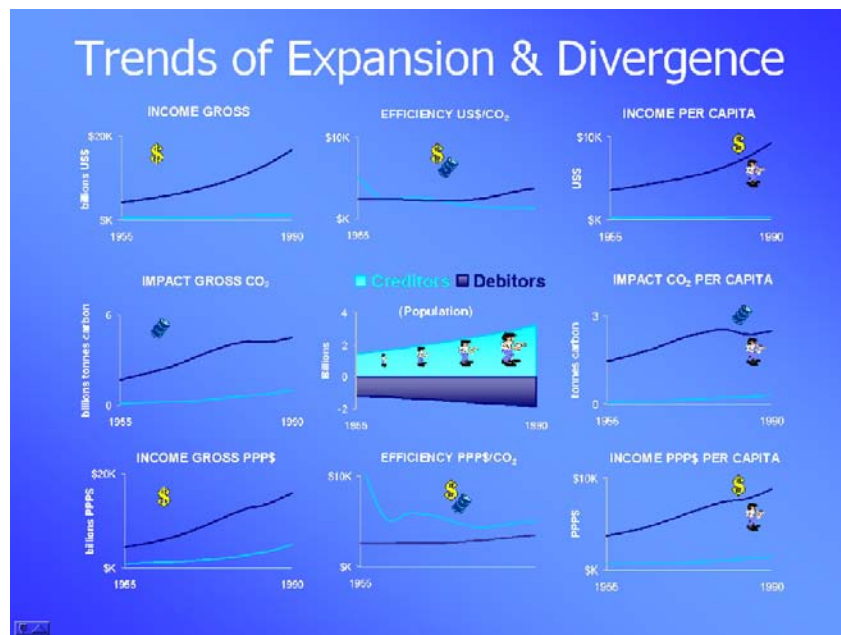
Trends of Expansion & Divergence

INCOME GROSS

$20K

billions US$

$K

1955

1990

EFFICIENCY US$/$CO_2$

$10K

$K

1955

INCOME PER CAPITA

$10K

US$

$K

1955

1990

IMPACT GROSS $CO_2$

6

billions tonnes carbon

0

1955

1990

Creditors Debitors

(Population)

4

2

Billions

0

-2

1955

1990

IMPACT $CO_2$ PER CAPITA

3

tonnes carbon

0

1955

1990

INCOME GROSS PPP$

$20K

billions PPP$

$K

1955

1990

EFFICIENCY PPP$/$CO_2$

$10K

$K

1955

INCOME PPP$ PER CAPITA

$10K

PPP$

$K

1955

1990